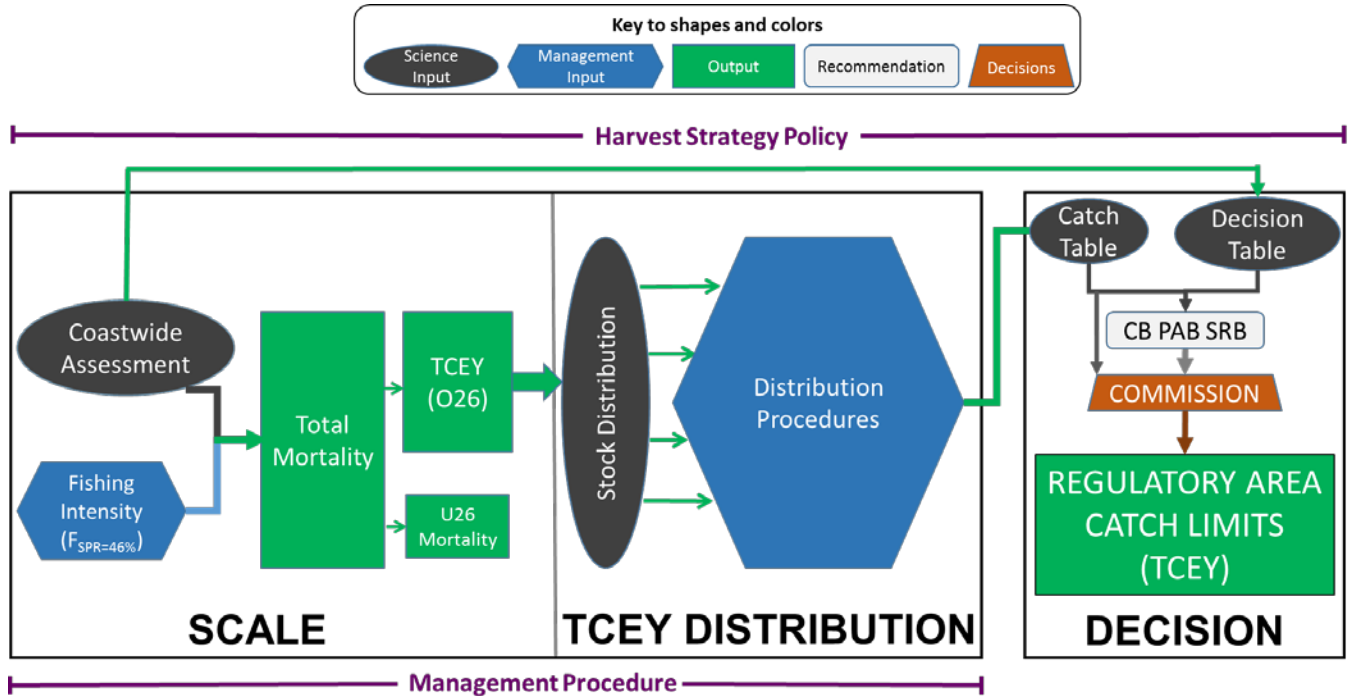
Key to shapes and colors

Science Input

Management Input

Output

Recommendation

Decisions

Harvest Strategy Policy

Coastwide Assessment

Fishing Intensity ($F_{SPR=46\%}$)

Total Mortality

TCEY (O26)

U26 Mortality

Stock Distribution

Distribution Procedures

Catch Table

Decision Table

CB PAB SRB

COMMISSION

REGULATORY AREA CATCH LIMITS (TCEY)

SCALE

TCEY DISTRIBUTION

DECISION

Management Procedure